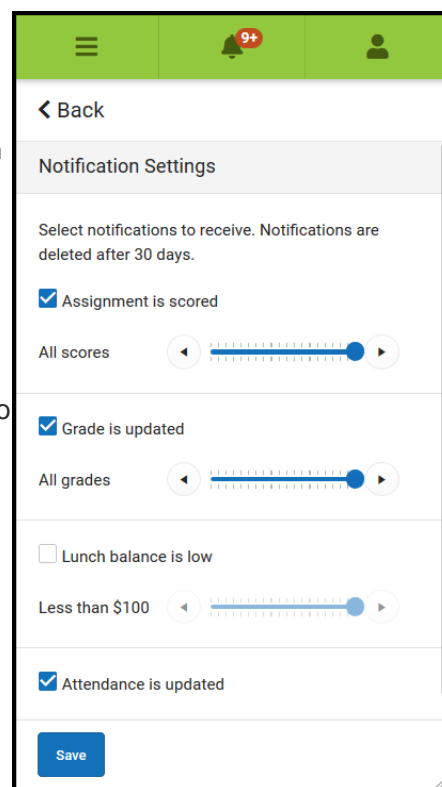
9+

Back

Notification Settings

Select notifications to receive. Notifications are deleted after 30 days.

Assignment is scored

All scores

Grade is updated

All grades

Lunch balance is low

Less than $100

Attendance is updated

Save